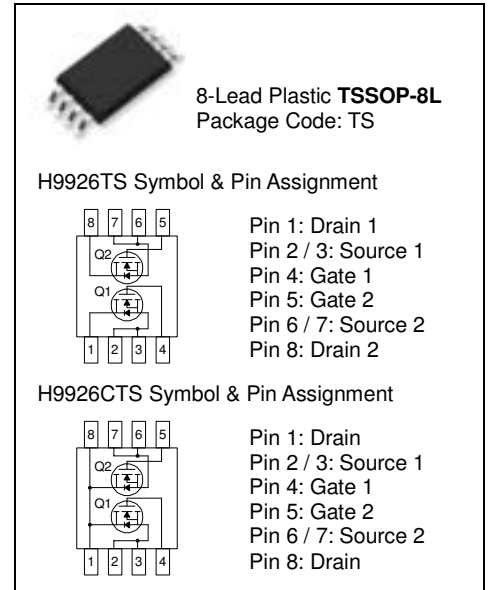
8-Lead Plastic **TSSOP-8L**
Package Code: TS

H9926TS Symbol & Pin Assignment

8 7 6 5
Q2
Q1
1 2 3 4

Pin 1: Drain 1
Pin 2 / 3: Source 1
Pin 4: Gate 1
Pin 5: Gate 2
Pin 6 / 7: Source 2
Pin 8: Drain 2

H9926CTS Symbol & Pin Assignment

8 7 6 5
Q2
Q1
1 2 3 4

Pin 1: Drain
Pin 2 / 3: Source 1
Pin 4: Gate 1
Pin 5: Gate 2
Pin 6 / 7: Source 2
Pin 8: Drain